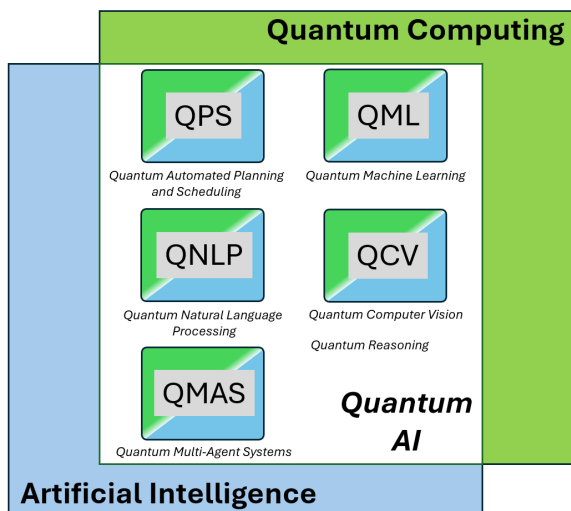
Quantum Computing

QPS
Quantum Automated Planning and Scheduling

QML
Quantum Machine Learning

QNLP
Quantum Natural Language Processing

QCV
Quantum Computer Vision

Quantum Reasoning

QMAS
Quantum Multi-Agent Systems

Quantum AI

Artificial Intelligence